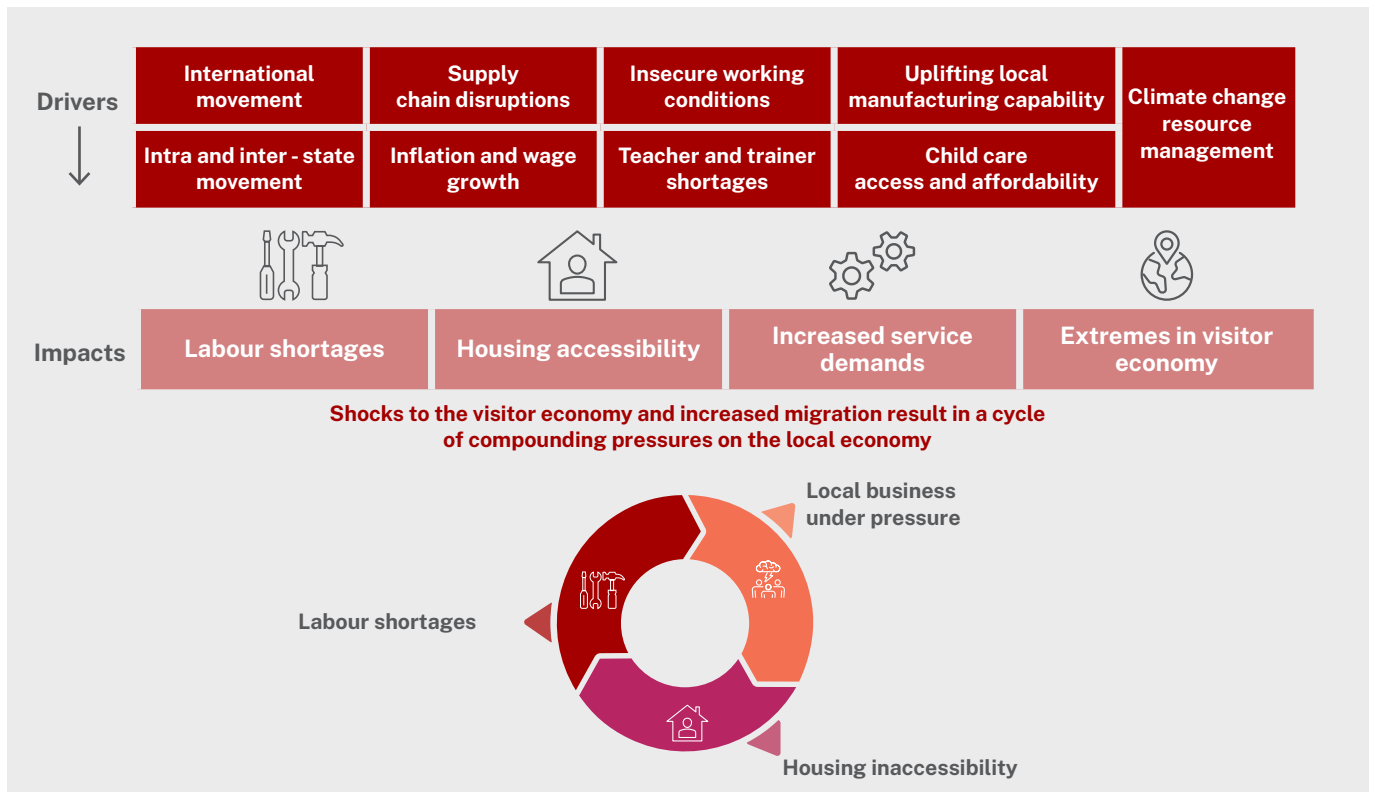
Drivers

International movement

Supply chain disruptions

Insecure working conditions

Uplifting local manufacturing capability

Climate change resource management

Intra and inter - state movement

Inflation and wage growth

Teacher and trainer shortages

Child care access and affordability

Impacts

Labour shortages

Housing accessibility

Increased service demands

Extremes in visitor economy

Shocks to the visitor economy and increased migration result in a cycle of compounding pressures on the local economy

Local business under pressure

Labour shortages

Housing inaccessibility